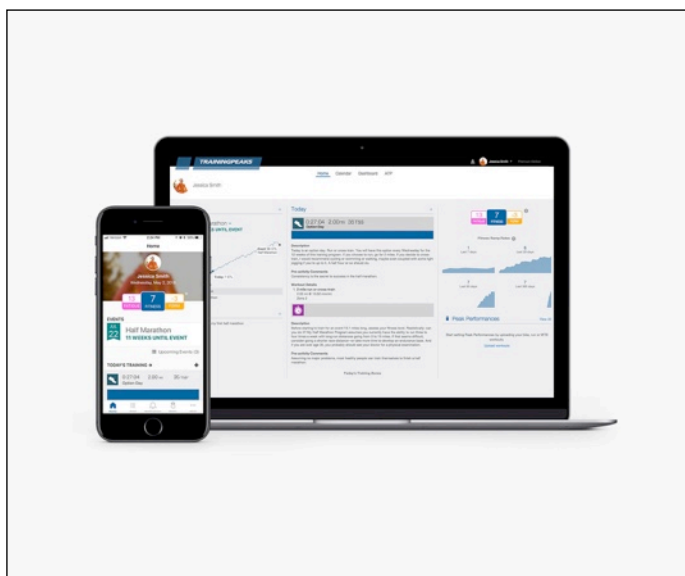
TRAININGPEAKS

Home Calendar Dashboard ATP

Jessica Smith

Today

0:27:04 2.00mi 35 TSS

Description

Pre-activity Comments

Workout Details

Description

Pre-activity Comments

7

Peak Performances

Home

Jessica Smith

13 7 3

EVENTS

22 Half Marathon

17 WEEKS UNTIL EVENT

TODAY'S TRAINING

0:27:04 2.00 mi 35 TSS